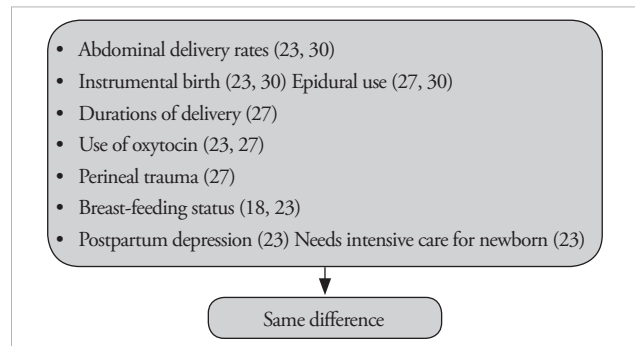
- Abdominal delivery rates (23, 30)
- Instrumental birth (23, 30) Epidural use (27, 30)
- Durations of delivery (27)
- Use of oxytocin (23, 27)
- Perineal trauma (27)
- Breast-feeding status (18, 23)
- Postpartum depression (23) Needs intensive care for newborn (23)

Same difference